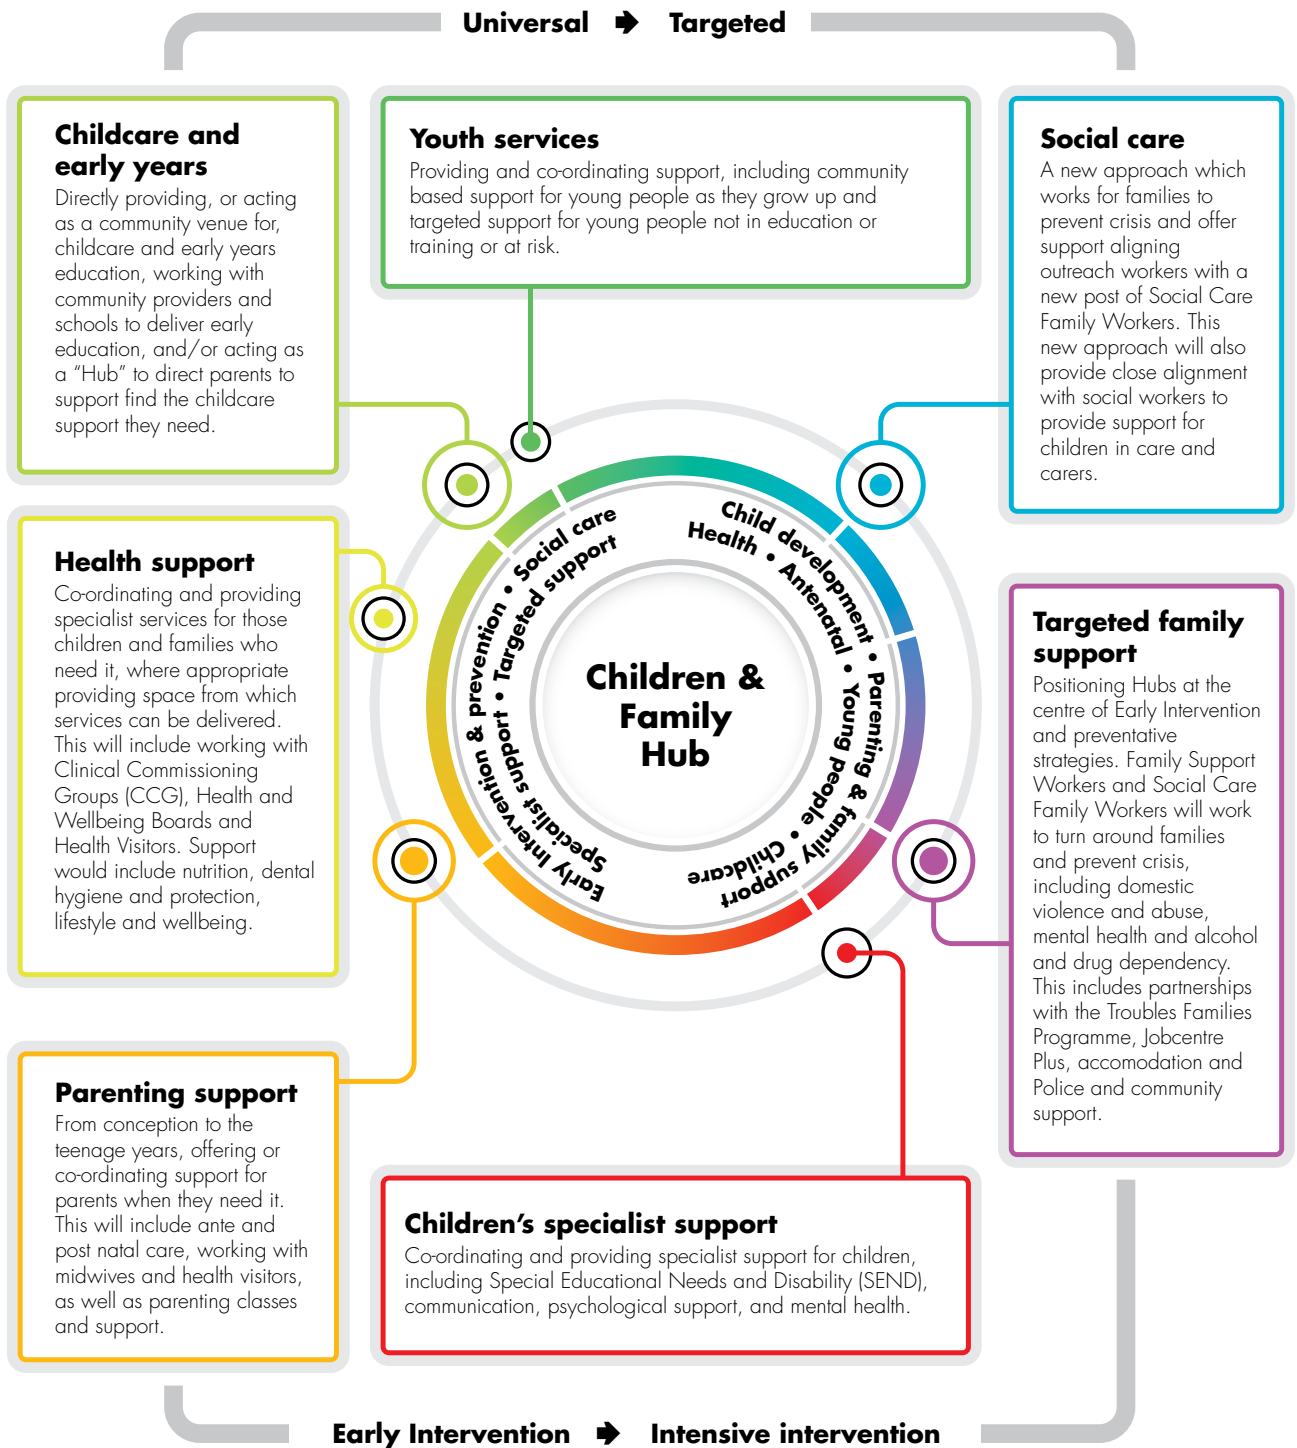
Universal ➡ Targeted

Childcare and early years
Directly providing, or acting as a community venue for, childcare and early years education, working with community providers and schools to deliver early education, and/or acting as a "Hub" to direct parents to support find the childcare support they need.

Youth services
Providing and co-ordinating support, including community based support for young people as they grow up and targeted support for young people not in education or training or at risk.

Social care
A new approach which works for families to prevent crisis and offer support aligning outreach workers with a new post of Social Care Family Workers. This new approach will also provide close alignment with social workers to provide support for children in care and carers.

Health support
Co-ordinating and providing specialist services for those children and families who need it, where appropriate providing space from which services can be delivered. This will include working with Clinical Commissioning Groups (CCG), Health and Wellbeing Boards and Health Visitors. Support would include nutrition, dental hygiene and protection, lifestyle and wellbeing.

Social care • Targeted support • Early Intervention & prevention • Specialist support • Child development • Health • Antenatal • Parenting • Young people & family support • Childcare

Children & Family Hub

Targeted family support
Positioning Hubs at the centre of Early Intervention and preventative strategies. Family Support Workers and Social Care Family Workers will work to turn around families and prevent crisis, including domestic violence and abuse, mental health and alcohol and drug dependency. This includes partnerships with the Troubles Families Programme, Jobcentre Plus, accomodation and Police and community support.

Parenting support
From conception to the teenage years, offering or co-ordinating support for parents when they need it. This will include ante and post natal care, working with midwives and health visitors, as well as parenting classes and support.

Children's specialist support
Co-ordinating and providing specialist support for children, including Special Educational Needs and Disability (SEND), communication, psychological support, and mental health.

Early Intervention ➡ Intensive intervention